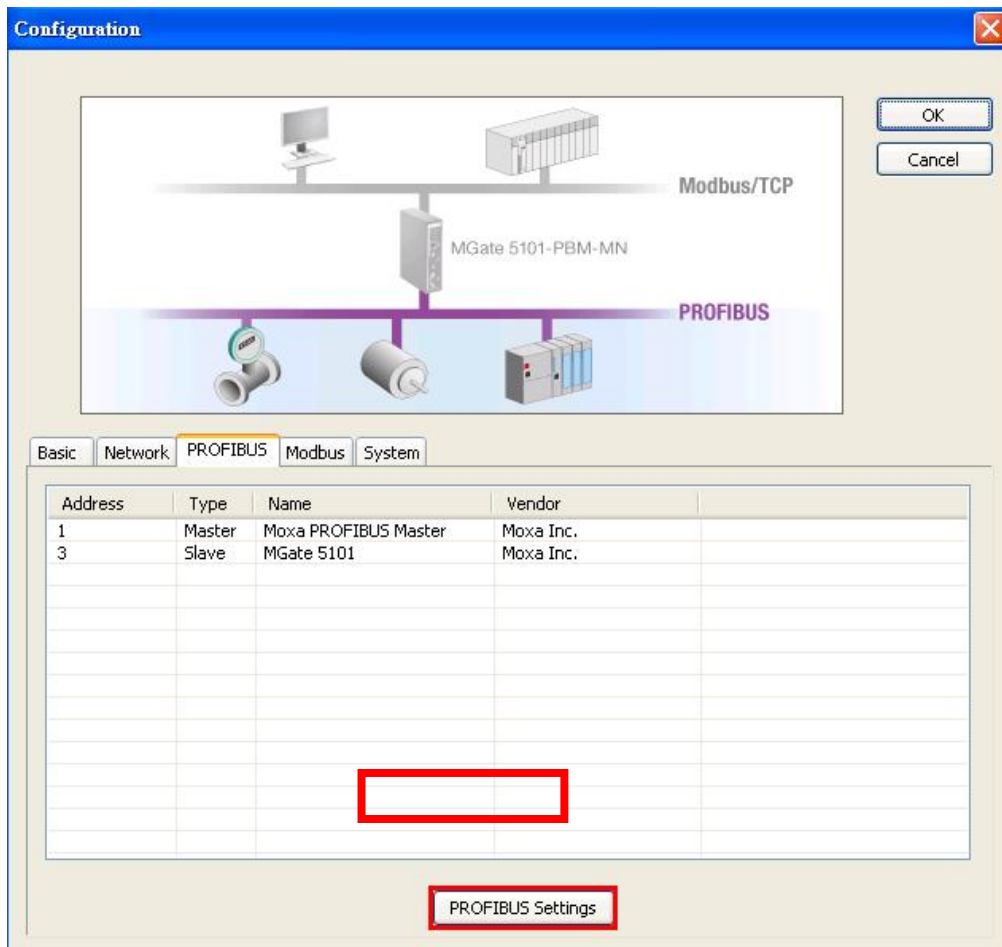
Configuration

OK
Cancel

Modbus/TCP
MGate 5101-PBM-MN
PROFIBUS

Basic | Network | PROFIBUS | Modbus | System

| Address | Type | Name | Vendor |
|---|---|---|---|
| 1 | Master | Moxa PROFIBUS Master | Moxa Inc. |
| 3 | Slave | MGate 5101 | Moxa Inc. |

PROFIBUS Settings